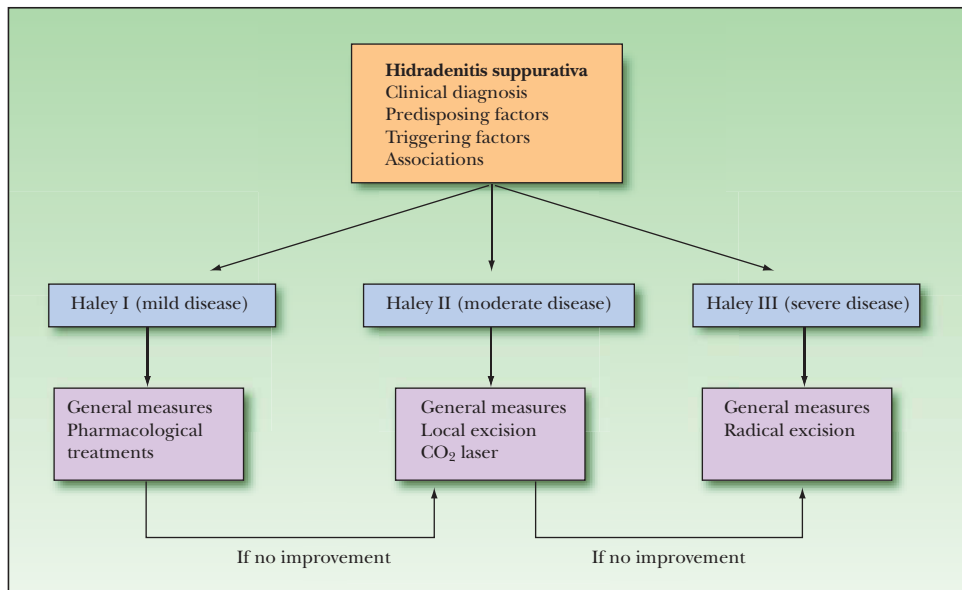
**Hidradenitis suppurativa**
Clinical diagnosis
Predisposing factors
Triggering factors
Associations

Haley I (mild disease)

Haley II (moderate disease)

Haley III (severe disease)

General measures
Pharmacological treatments

General measures
Local excision
$CO_2$ laser

General measures
Radical excision

If no improvement

If no improvement